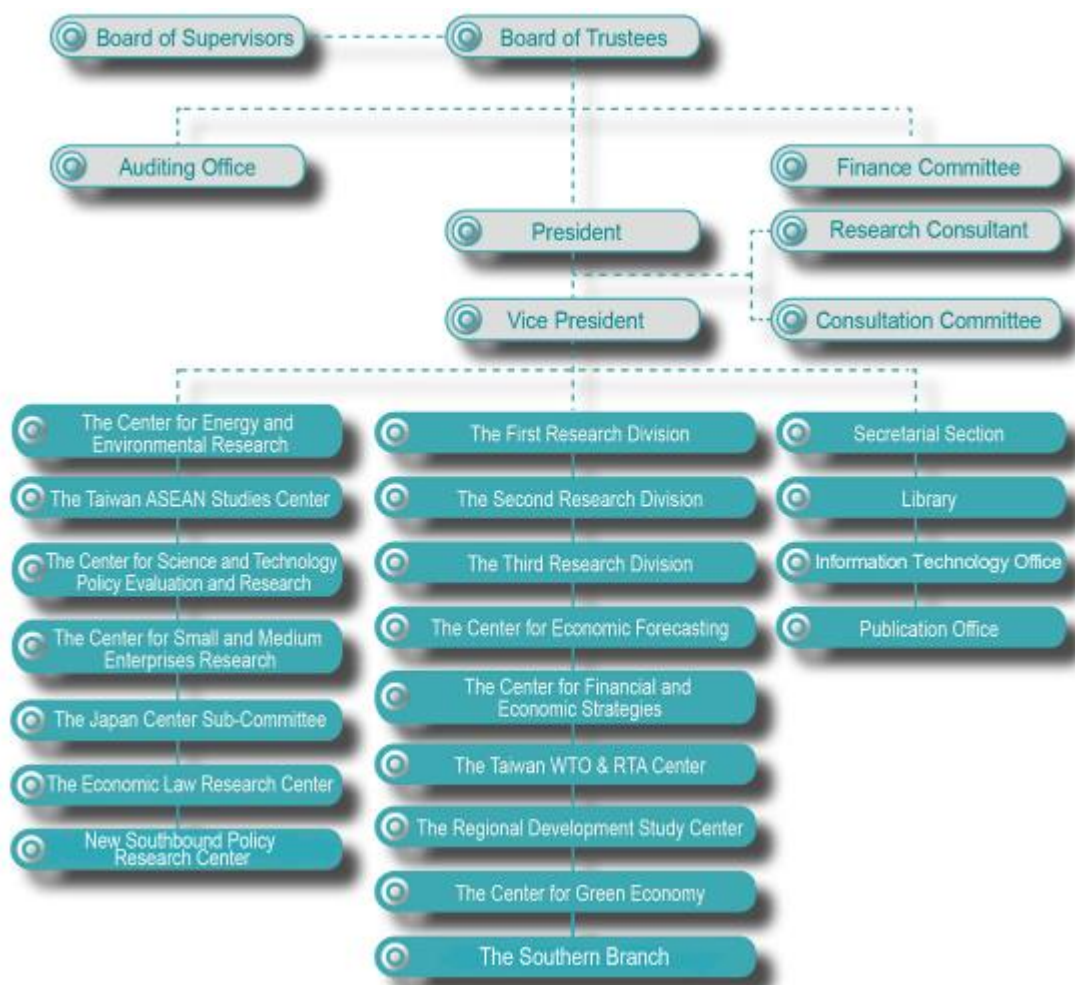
Board of Supervisors

Board of Trustees

Auditing Office

Finance Committee

President

Research Consultant

Vice President

Consultation Committee

The Center for Energy and Environmental Research

The Taiwan ASEAN Studies Center

The Center for Science and Technology Policy Evaluation and Research

The Center for Small and Medium Enterprises Research

The Japan Center Sub-Committee

The Economic Law Research Center

New Southbound Policy Research Center

The First Research Division

The Second Research Division

The Third Research Division

The Center for Economic Forecasting

The Center for Financial and Economic Strategies

The Taiwan WTO & RTA Center

The Regional Development Study Center

The Center for Green Economy

The Southern Branch

Secretarial Section

Library

Information Technology Office

Publication Office